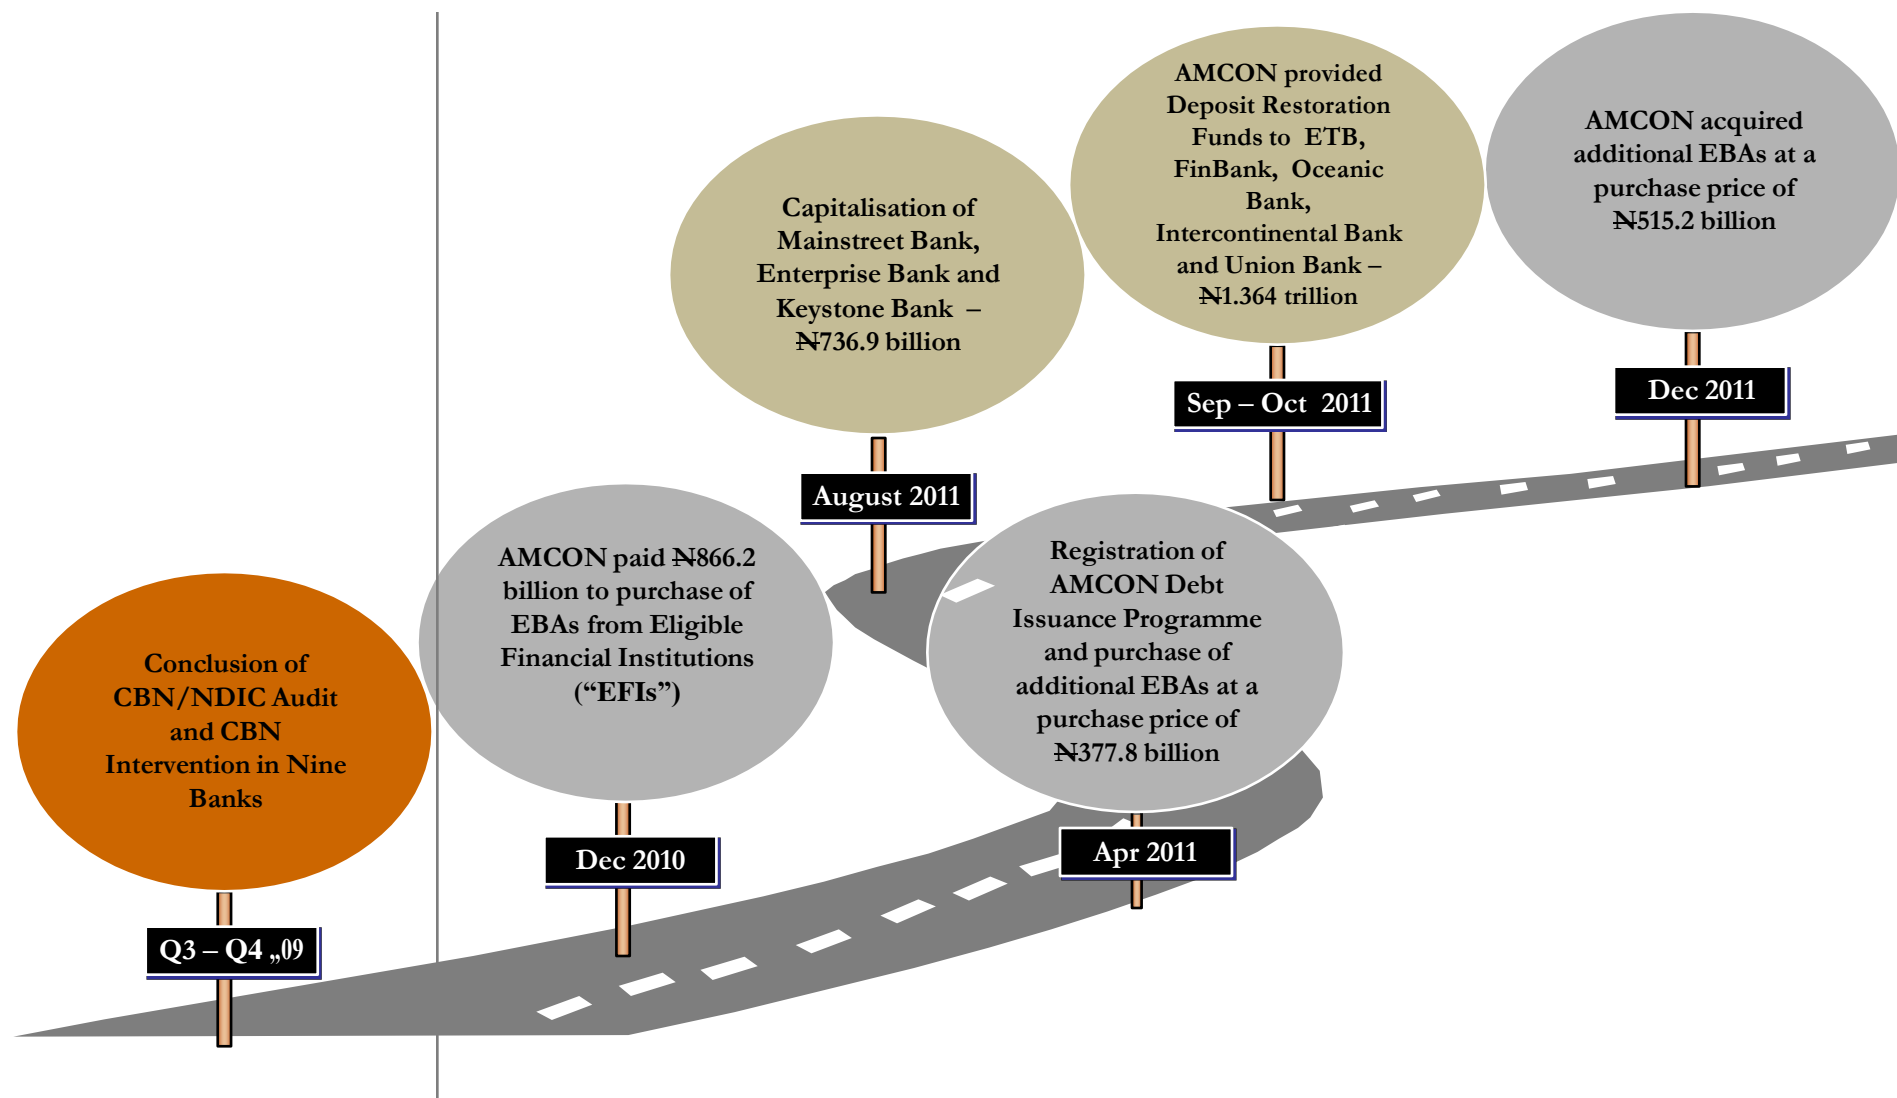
Conclusion of CBN/NDIC Audit and CBN Intervention in Nine Banks

Q3 – Q4 „09

AMCON paid ₦866.2 billion to purchase of EBAs from Eligible Financial Institutions (“EFIs”)

Dec 2010

Capitalisation of Mainstreet Bank, Enterprise Bank and Keystone Bank – ₦736.9 billion

August 2011

Registration of AMCON Debt Issuance Programme and purchase of additional EBAs at a purchase price of ₦377.8 billion

Apr 2011

AMCON provided Deposit Restoration Funds to ETB, FinBank, Oceanic Bank, Intercontinental Bank and Union Bank – ₦1.364 trillion

Sep – Oct 2011

AMCON acquired additional EBAs at a purchase price of ₦515.2 billion

Dec 2011